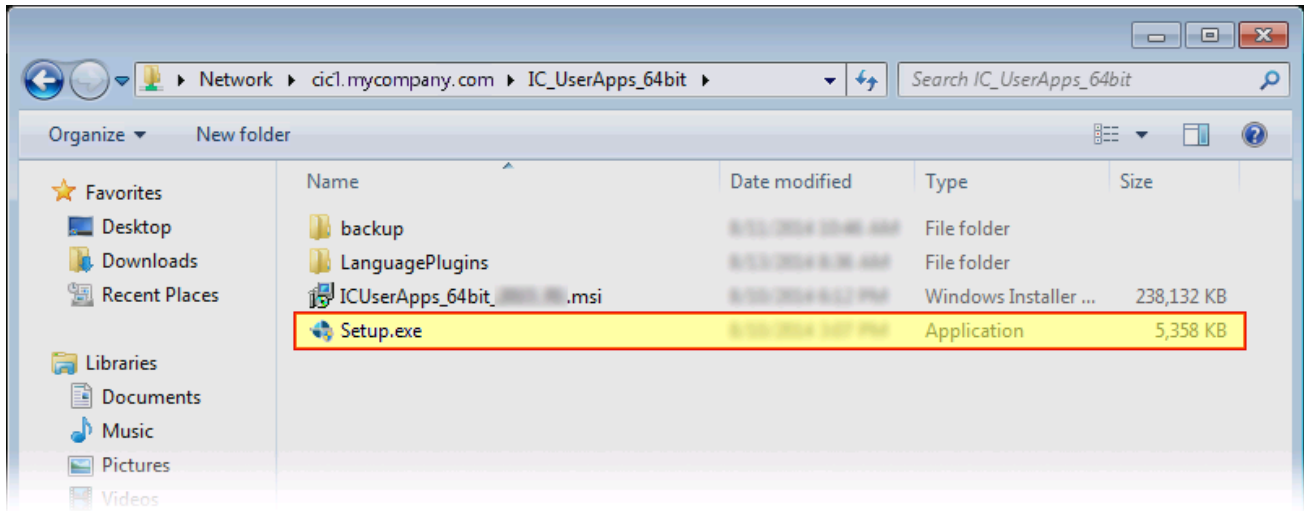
Network ▸ cic1.mycompany.com ▸ IC_UserApps_64bit ▸

Search IC_UserApps_64bit

Organize ▾ New folder

Favorites
Desktop
Downloads
Recent Places

Libraries
Documents
Music
Pictures
Videos

| Name | Date modified | Type | Size |
|---|---|---|---|
| backup | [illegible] | File folder | |
| LanguagePlugins | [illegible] | File folder | |
| ICUserApps_64bit_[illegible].msi | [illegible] | Windows Installer ... | 238,132 KB |
| Setup.exe | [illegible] | Application | 5,358 KB |